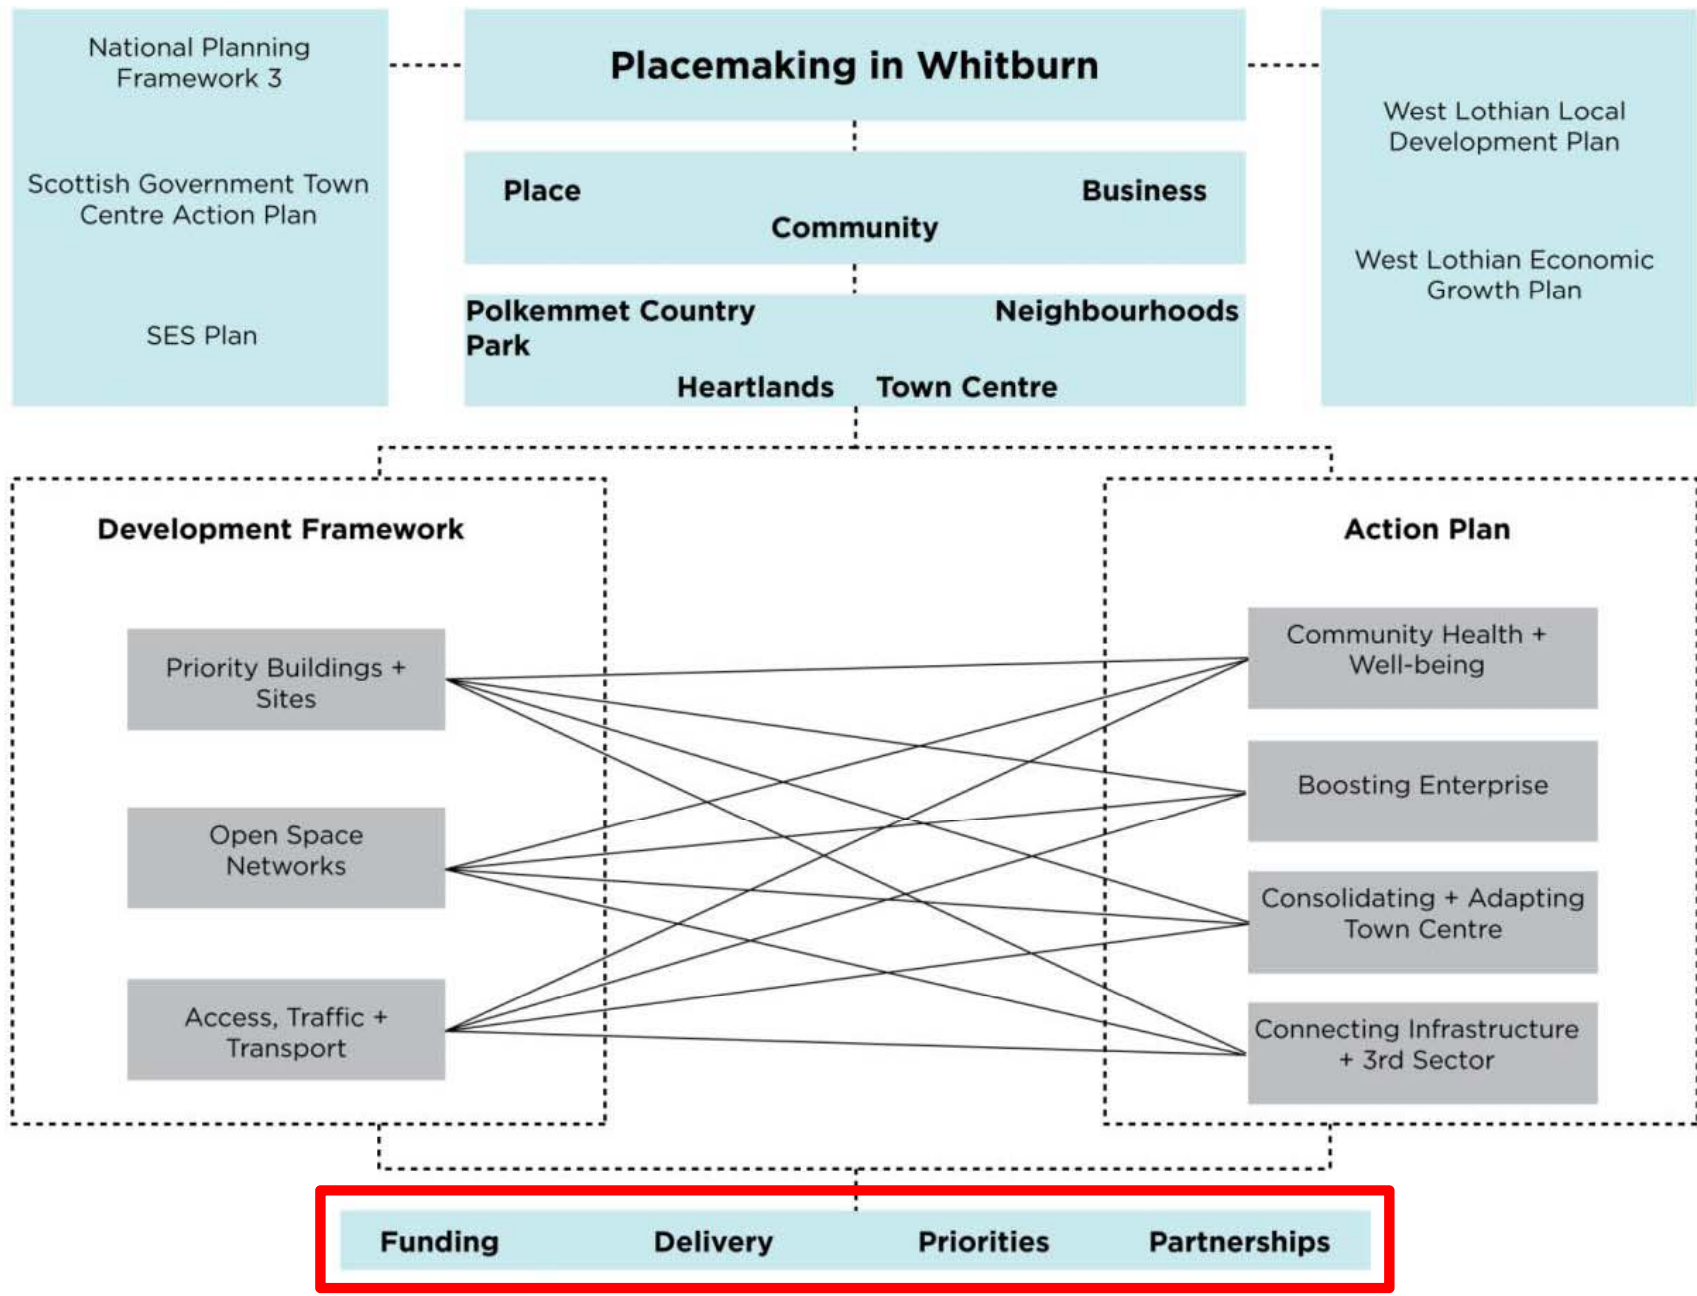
National Planning Framework 3

Scottish Government Town Centre Action Plan

SES Plan

Placemaking in Whitburn

Place

Business

Community

Polkemmet Country Park

Neighbourhoods

Heartlands

Town Centre

West Lothian Local Development Plan

West Lothian Economic Growth Plan

Development Framework

Priority Buildings + Sites

Open Space Networks

Access, Traffic + Transport

Action Plan

Community Health + Well-being

Boosting Enterprise

Consolidating + Adapting Town Centre

Connecting Infrastructure + 3rd Sector

Funding

Delivery

Priorities

Partnerships